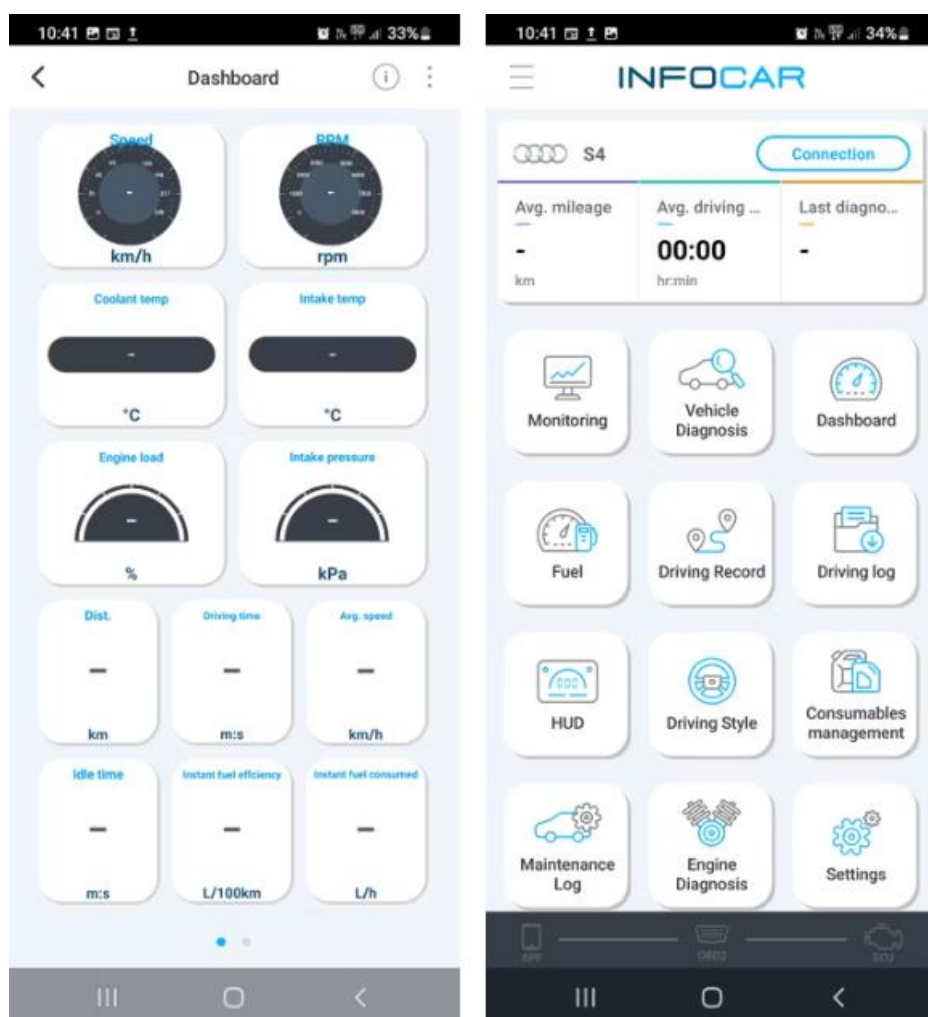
10:41 33%

Dashboard

Speed
-
km/h

RPM
-
rpm

Coolant temp
-
°C

Intake temp
-
°C

Engine load
-
%

Intake pressure
-
kPa

Dist.
—
km

Driving time
—
m:s

Avg. speed
—
km/h

Idle time
—
m:s

Instant fuel efficiency
—
L/100km

Instant fuel consumed
—
L/h

10:41 34%

INFOCAR

S4

Connection

Avg. mileage
-
km

Avg. driving ...
00:00
hr:min

Last diagno...
-

Monitoring

Vehicle Diagnosis

Dashboard

Fuel

Driving Record

Driving log

HUD

Driving Style

Consumables management

Maintenance Log

Engine Diagnosis

Settings

APP

OBD2

ECU